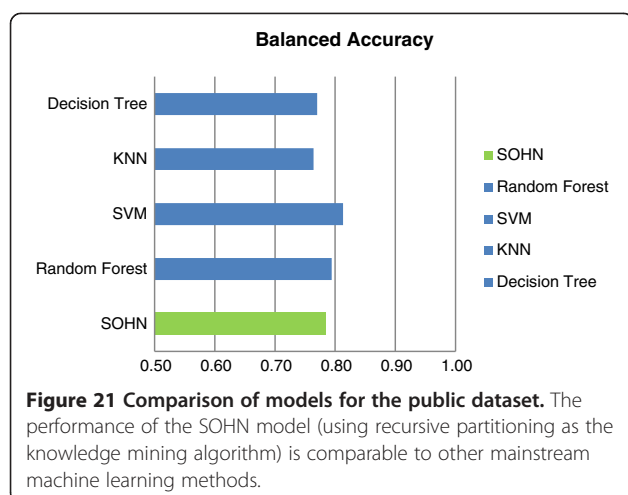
Balanced Accuracy

Decision Tree
KNN
SVM
Random Forest
SOHN

0.50 0.60 0.70 0.80 0.90 1.00

SOHN
Random Forest
SVM
KNN
Decision Tree

**Figure 21 Comparison of models for the public dataset.** The performance of the SOHN model (using recursive partitioning as the knowledge mining algorithm) is comparable to other mainstream machine learning methods.